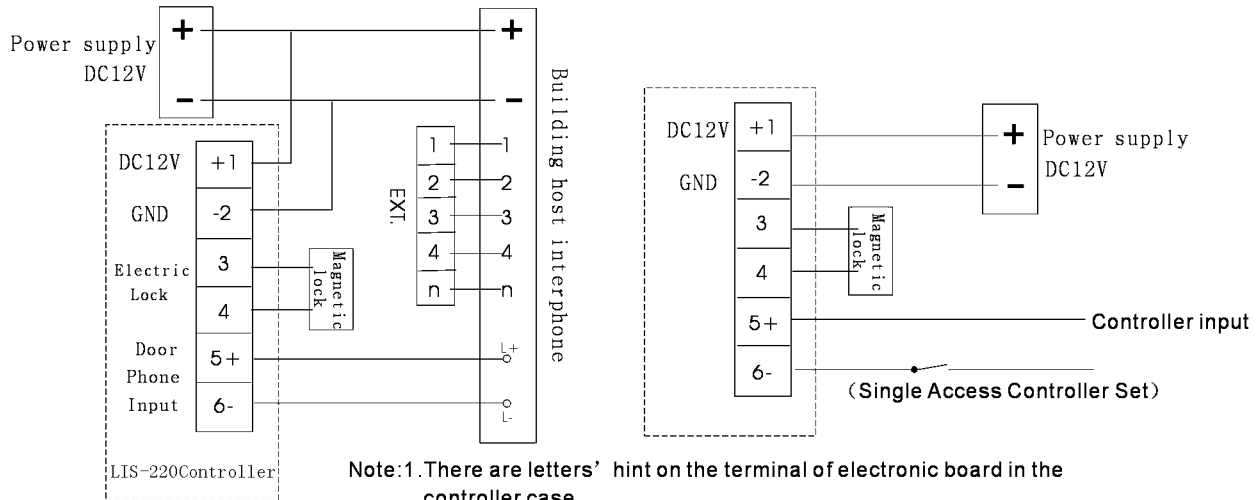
Power supply DC12V

+

−

Building host interphone

+

−

EXT.

| 1 | 1 |
|---|---|
| 2 | 2 |
| 3 | 3 |
| 4 | 4 |
| n | n |

L+

L-

| DC12V | +1 |
|---|---|
| GND | -2 |
| Electric Lock | 3 |
| | 4 |
| Door Phone Input | 5+ |
| | 6- |

Magnetic lock

LIS-220Controller

| DC12V | +1 |
|---|---|
| GND | -2 |
| | 3 |
| | 4 |
| | 5+ |
| | 6- |

Magnetic lock

+ Power supply DC12V

−

Controller input

(Single Access Controller Set)

Note:1.There are letters' hint on the terminal of electronic board in the controller case.